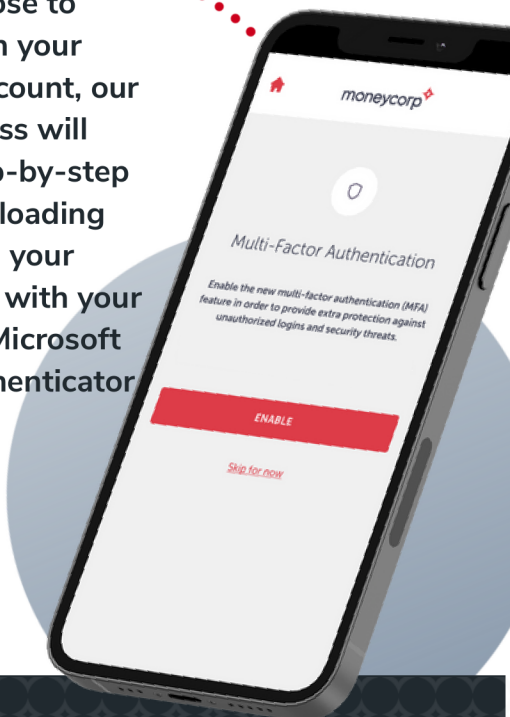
ose to
n your
count, our
ss will
p-by-step
loading
your
with your
Microsoft
henticator

moneycorp

Multi-Factor Authentication

Enable the new multi-factor authentication (MFA) feature in order to provide extra protection against unauthorized logins and security threats.

ENABLE

Skip for now